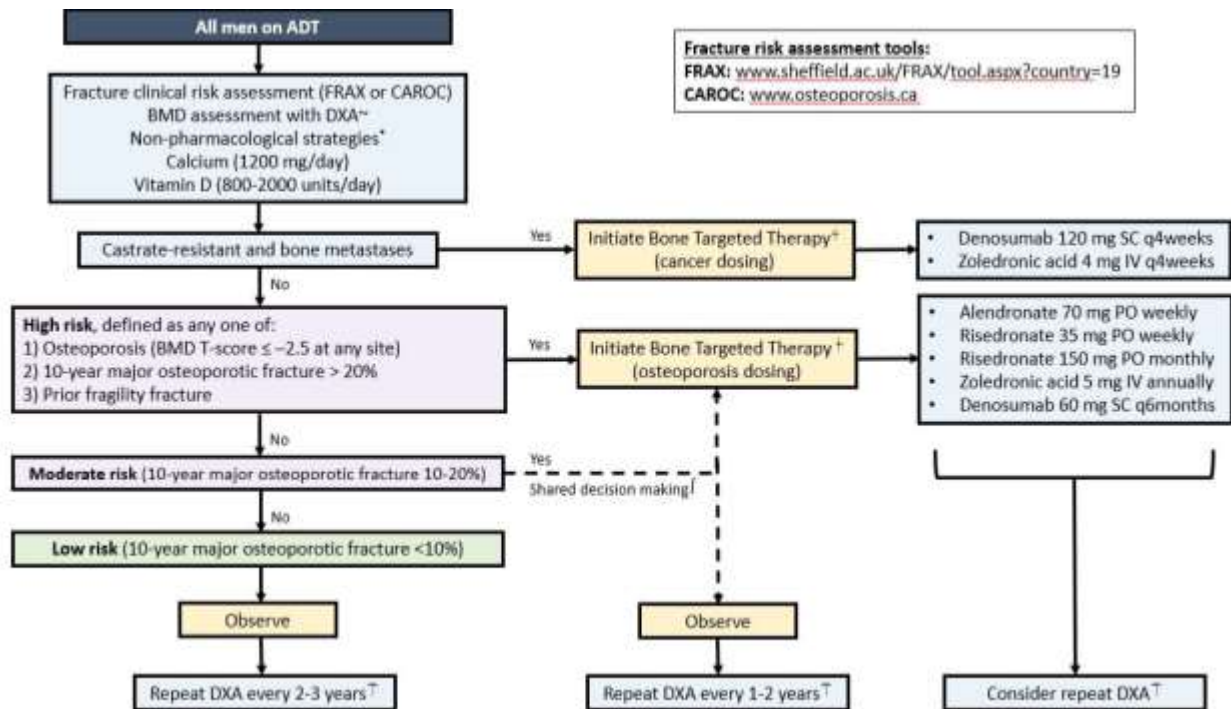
All men on ADT

Fracture risk assessment tools:
FRAX: www.sheffield.ac.uk/FRAX/tool.aspx?country=19
CAROC: www.osteoporosis.ca

Fracture clinical risk assessment (FRAX or CAROC)
BMD assessment with DXA~
Non-pharmacological strategies*
Calcium (1200 mg/day)
Vitamin D (800-2000 units/day)

Castrate-resistant and bone metastases

Yes

Initiate Bone Targeted Therapy+ (cancer dosing)

- Denosumab 120 mg SC q4weeks
- Zoledronic acid 4 mg IV q4weeks

No

High risk, defined as any one of:
1) Osteoporosis (BMD T-score ≤ −2.5 at any site)
2) 10-year major osteoporotic fracture > 20%
3) Prior fragility fracture

Yes

Initiate Bone Targeted Therapy+ (osteoporosis dosing)

- Alendronate 70 mg PO weekly
- Risedronate 35 mg PO weekly
- Risedronate 150 mg PO monthly
- Zoledronic acid 5 mg IV annually
- Denosumab 60 mg SC q6months

No

Moderate risk (10-year major osteoporotic fracture 10-20%)

Yes

Shared decision making∫

No

Low risk (10-year major osteoporotic fracture <10%)

Observe

Observe

Repeat DXA every 2-3 years⊤

Repeat DXA every 1-2 years⊤

Consider repeat DXA⊤